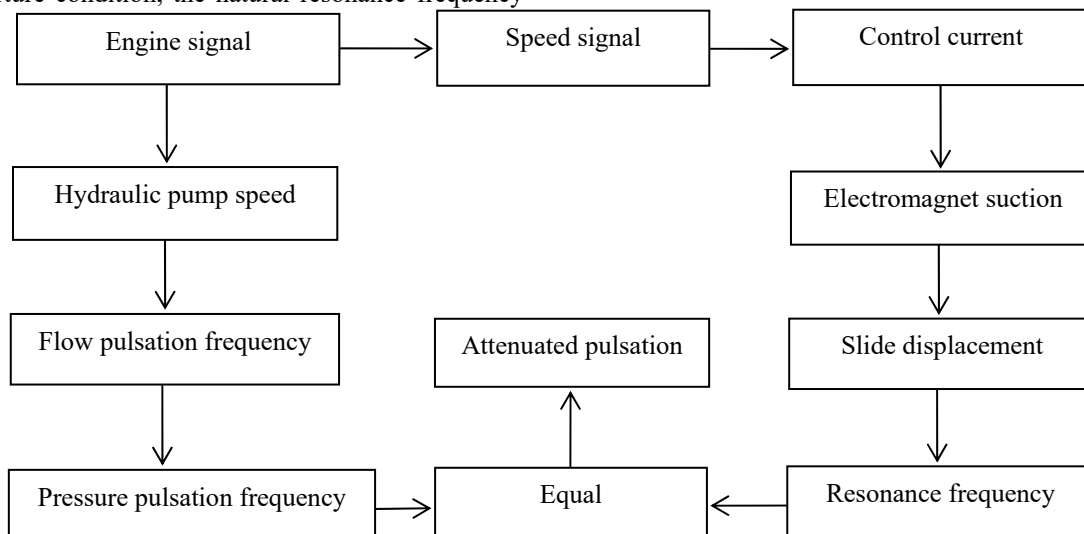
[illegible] condition, the natural resonance frequency

Engine signal

Speed signal

Control current

Hydraulic pump speed

Electromagnet suction

Flow pulsation frequency

Attenuated pulsation

Slide displacement

Pressure pulsation frequency

Equal

Resonance frequency